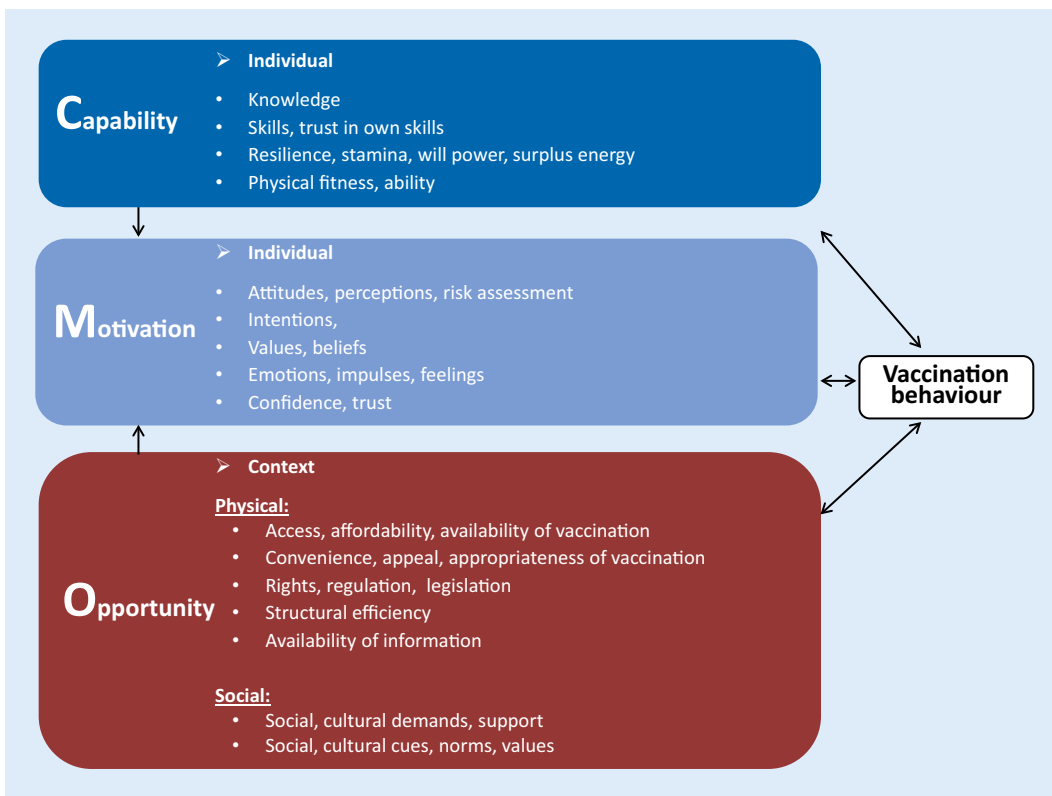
Capability

Individual

- Knowledge
- Skills, trust in own skills
- Resilience, stamina, will power, surplus energy
- Physical fitness, ability

Motivation

Individual

- Attitudes, perceptions, risk assessment
- Intentions,
- Values, beliefs
- Emotions, impulses, feelings
- Confidence, trust

Vaccination behaviour

Opportunity

Context

Physical:

- Access, affordability, availability of vaccination
- Convenience, appeal, appropriateness of vaccination
- Rights, regulation, legislation
- Structural efficiency
- Availability of information

Social:

- Social, cultural demands, support
- Social, cultural cues, norms, values